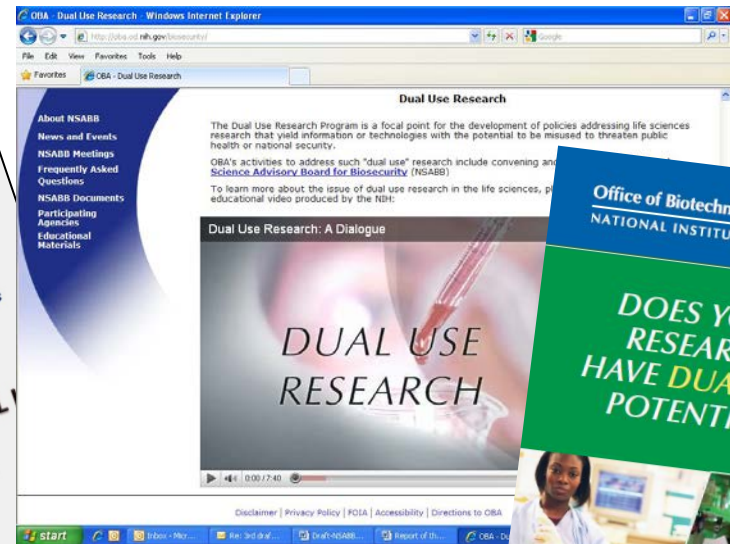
OBA - Dual Use Research - Windows Internet Explorer

http://oba.od.nih.gov/biosecurity/

Google

File Edit View Favorites Tools Help

Favorites

OBA - Dual Use Research

About NSABB

News and Events

NSABB Meetings

Frequently Asked Questions

NSABB Documents

Participating Agencies

Educational Materials

Dual Use Research

The Dual Use Research Program is a focal point for the development of policies addressing life sciences research that yield information or technologies with the potential to be misused to threaten public health or national security.

OBA's activities to address such "dual use" research include convening and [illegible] Science Advisory Board for Biosecurity (NSABB)

To learn more about the issue of dual use research in the life sciences, pl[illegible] educational video produced by the NIH:

Dual Use Research: A Dialogue

DUAL USE RESEARCH

0:00 / 7:40

Disclaimer | Privacy Policy | FOIA | Accessibility | Directions to OBA

Office of Biotechn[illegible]

NATIONAL INSTITU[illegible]

DOES Y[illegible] RESEAR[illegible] HAVE DUA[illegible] POTENTI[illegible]

start

Inbox - Micr...

Re: 3rd draf...

Draft-NSABB...

Report of th...

OBA - Du...